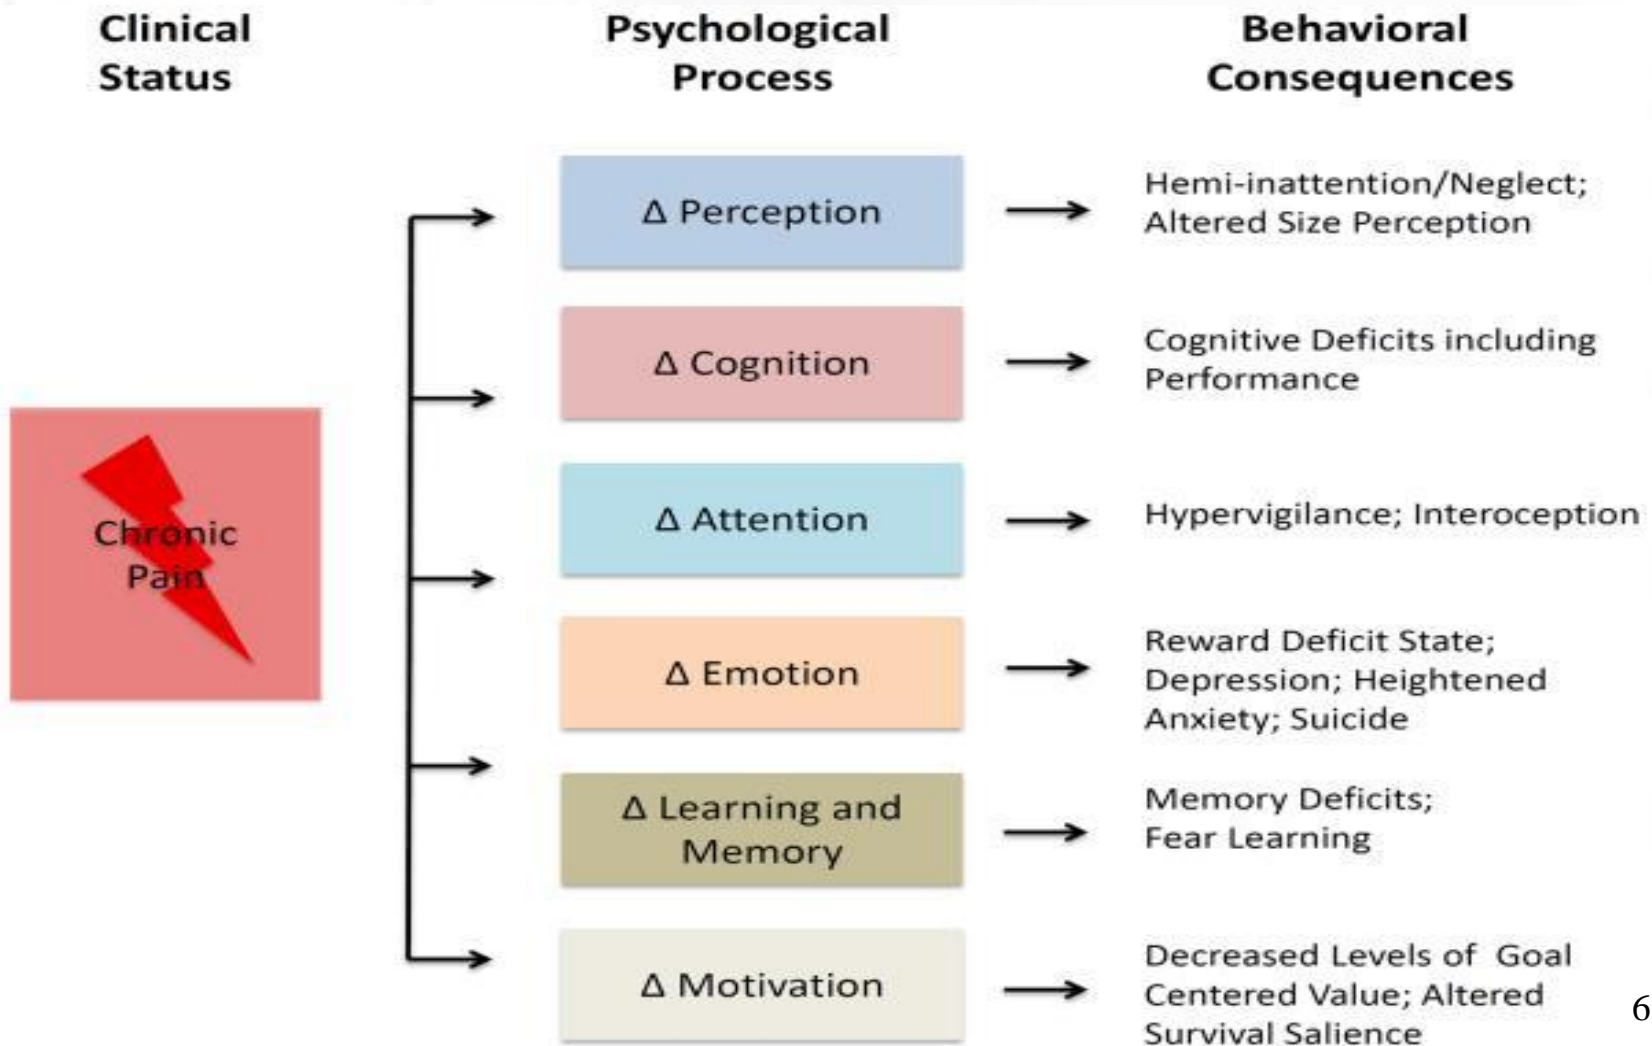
Clinical Status

Psychological Process

Behavioral Consequences

Chronic Pain

Δ Perception

Hemi-inattention/Neglect; Altered Size Perception

Δ Cognition

Cognitive Deficits including Performance

Δ Attention

Hypervigilance; Interoception

Δ Emotion

Reward Deficit State; Depression; Heightened Anxiety; Suicide

Δ Learning and Memory

Memory Deficits; Fear Learning

Δ Motivation

Decreased Levels of Goal Centered Value; Altered Survival Salience

6